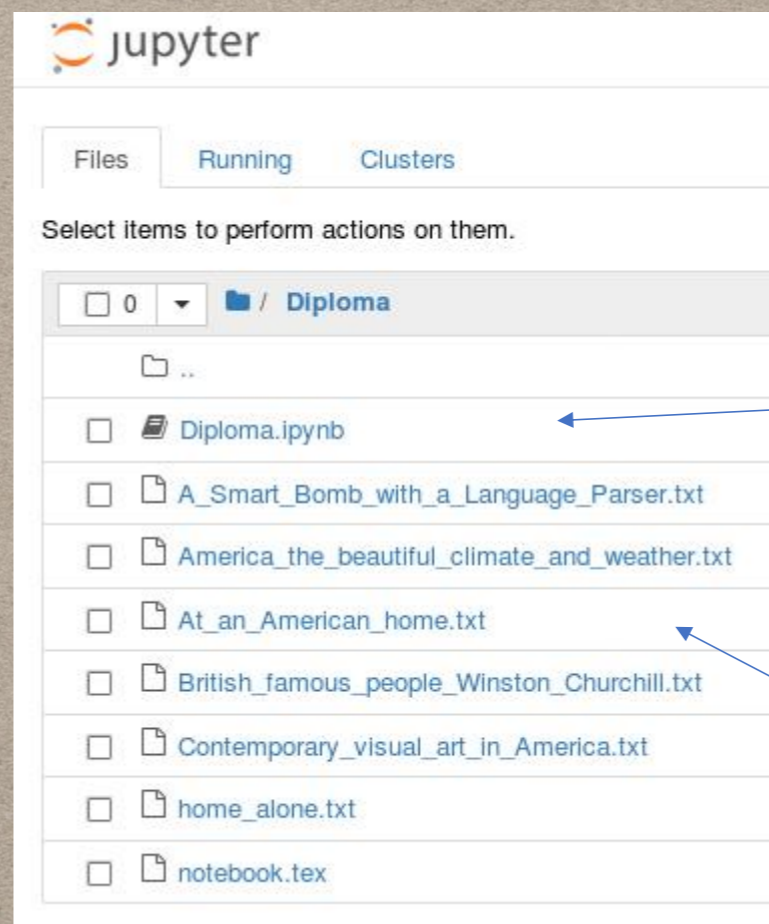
jupyter

Files Running Clusters

Select items to perform actions on them.

0 / Diploma

..

Diploma.ipynb

A_Smart_Bomb_with_a_Language_Parser.txt

America_the_beautiful_climate_and_weather.txt

At_an_American_home.txt

British_famous_people_Winston_Churchill.txt

Contemporary_visual_art_in_America.txt

home_alone.txt

notebook.tex